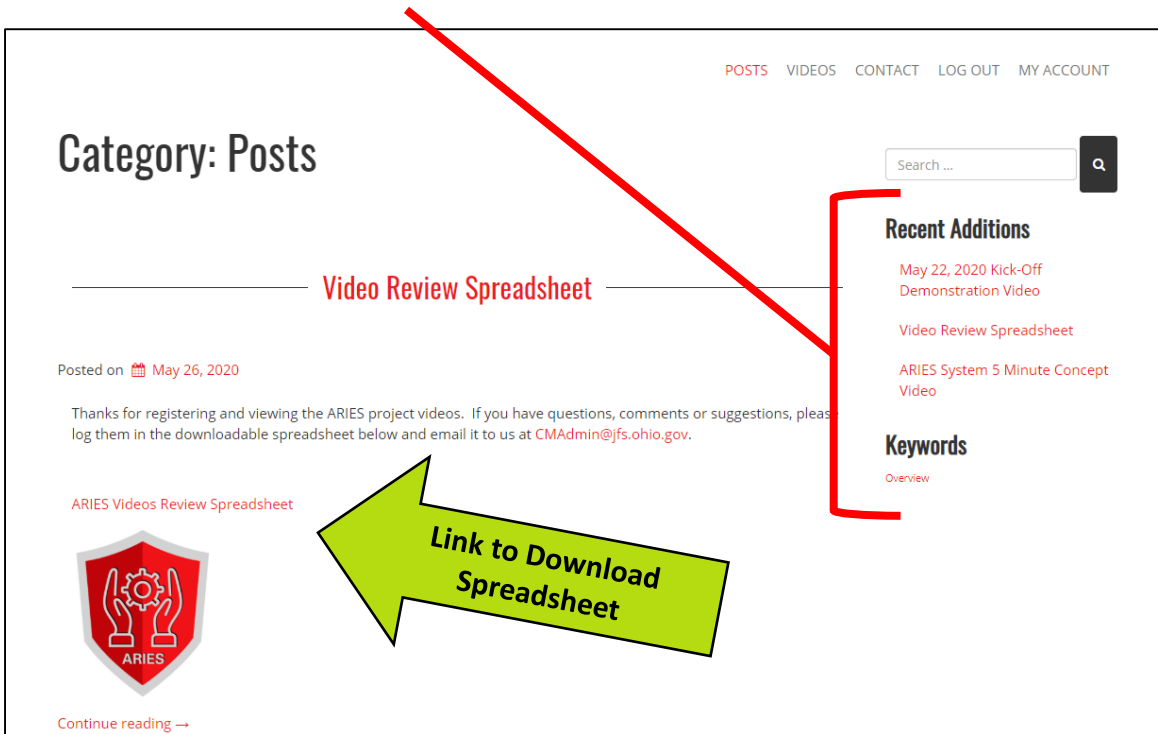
POSTS VIDEOS CONTACT LOG OUT MY ACCOUNT

Category: Posts

Search ...

Recent Additions

May 22, 2020 Kick-Off Demonstration Video

Video Review Spreadsheet

ARIES System 5 Minute Concept Video

Keywords

Overview

Video Review Spreadsheet

Posted on May 26, 2020

Thanks for registering and viewing the ARIES project videos. If you have questions, comments or suggestions, pleas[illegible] log them in the downloadable spreadsheet below and email it to us at CMAdmin@jfs.ohio.gov.

ARIES Videos Review Spreadsheet

Link to Download Spreadsheet

ARIES

Continue reading →